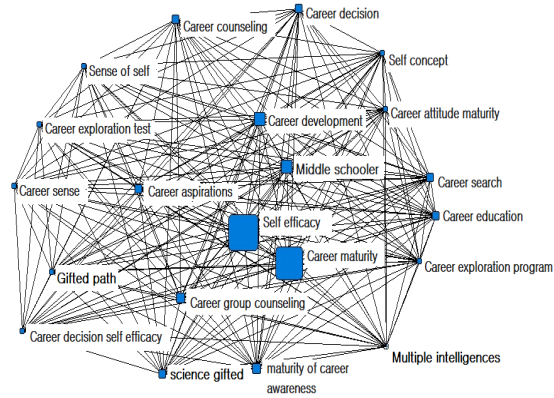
Career decision
Career counseling
Self concept
Sense of self
Career attitude maturity
Career development
Career exploration test
Middle schooler
Career search
Career sense
Career aspirations
Career education
Self efficacy
Career maturity
Gifted path
Career exploration program
Career group counseling
Career decision self efficacy
Multiple intelligences
science gifted
maturity of career awareness